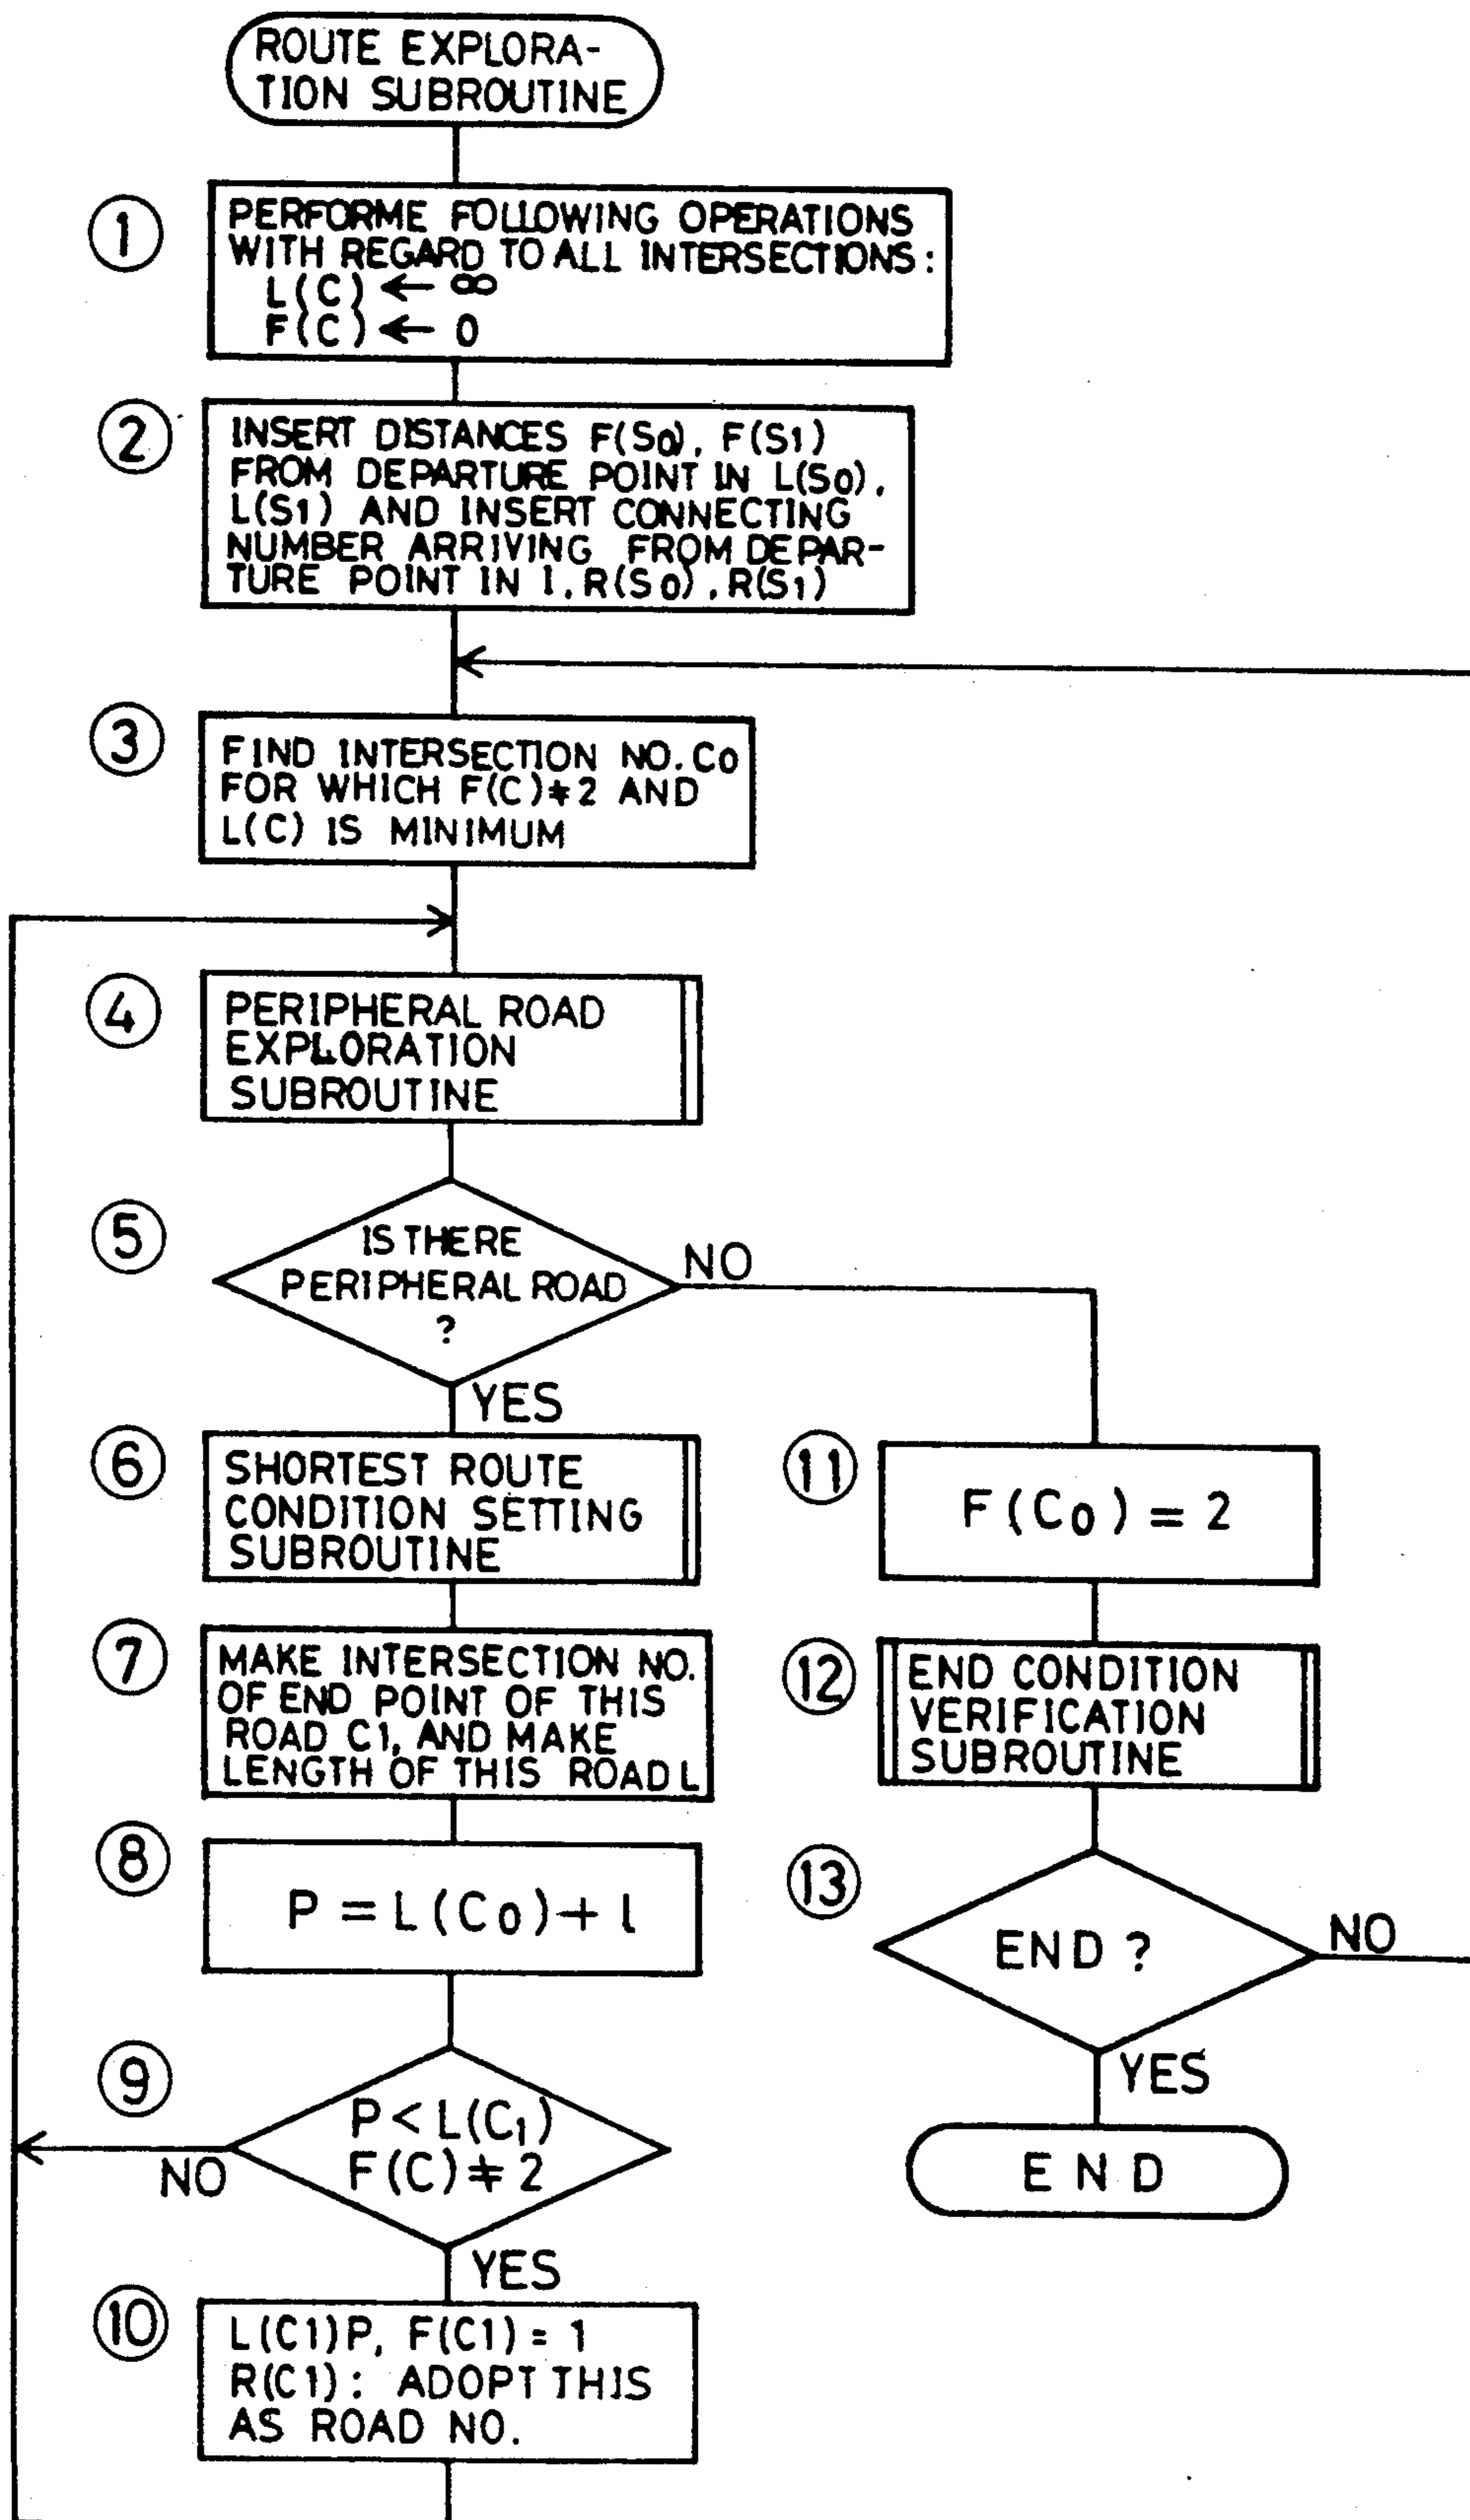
ROUTE EXPLORATION SUBROUTINE

① PERFORME FOLLOWING OPERATIONS WITH REGARD TO ALL INTERSECTIONS:
$L(C) \leftarrow \infty$
$F(C) \leftarrow 0$

② INSERT DISTANCES $F(S_0)$, $F(S_1)$ FROM DEPARTURE POINT IN $L(S_0)$, $L(S_1)$ AND INSERT CONNECTING NUMBER ARRIVING FROM DEPARTURE POINT IN 1, $R(S_0)$, $R(S_1)$

③ FIND INTERSECTION NO. $C_0$ FOR WHICH $F(C) \neq 2$ AND $L(C)$ IS MINIMUM

④ PERIPHERAL ROAD EXPLORATION SUBROUTINE

⑤ IS THERE PERIPHERAL ROAD ?

NO

YES

⑥ SHORTEST ROUTE CONDITION SETTING SUBROUTINE

⑦ MAKE INTERSECTION NO. OF END POINT OF THIS ROAD C1, AND MAKE LENGTH OF THIS ROAD L

⑧ $P = L(C_0) + l$

⑨ $P < L(C_1)$ $F(C) \neq 2$

NO

YES

⑩ $L(C1)P$, $F(C1) = 1$
$R(C1)$: ADOPT THIS AS ROAD NO.

⑪ $F(C_0) = 2$

⑫ END CONDITION VERIFICATION SUBROUTINE

⑬ END ?

NO

YES

END